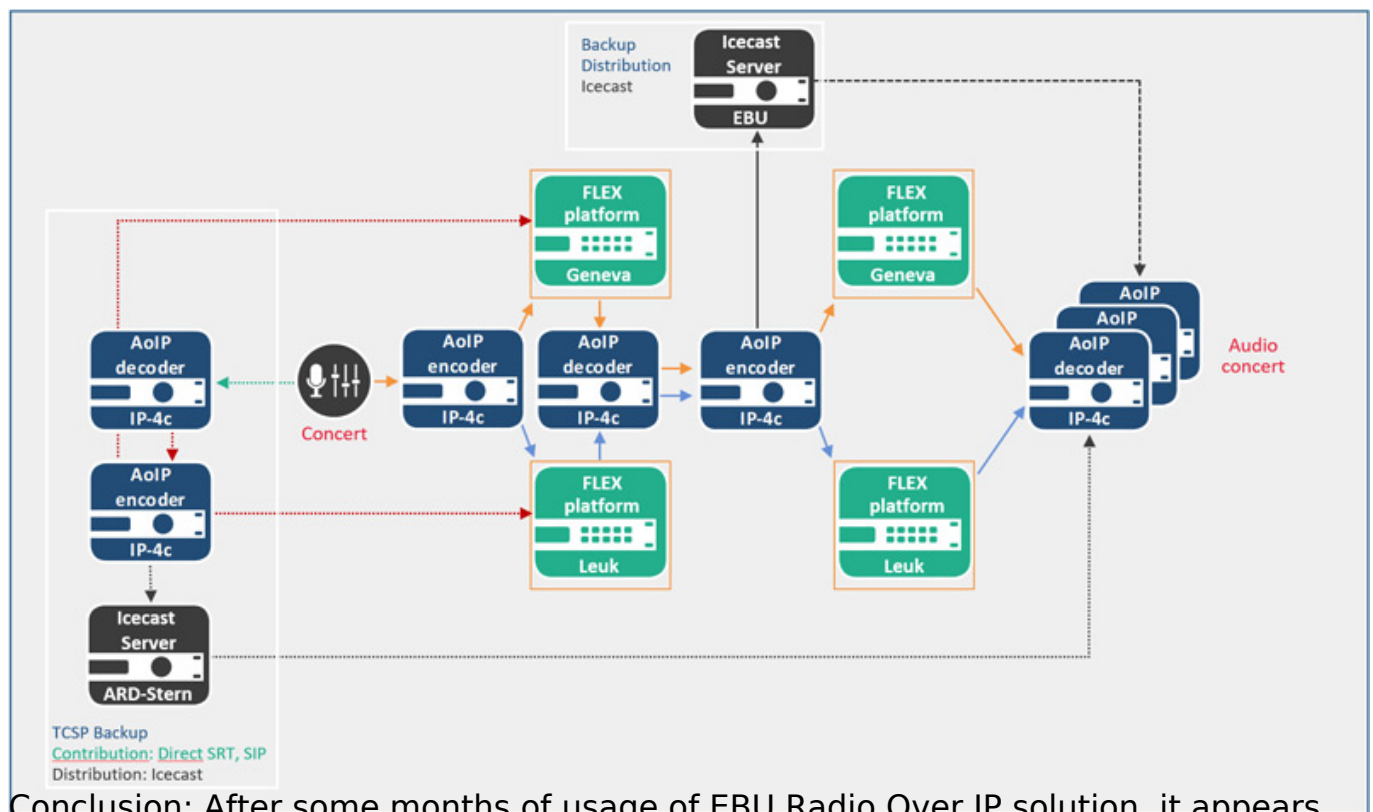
Backup Distribution Icecast

Icecast Server

EBU

FLEX platform

Geneva

FLEX platform

Geneva

AoIP decoder

IP-4c

Concert

AoIP encoder

IP-4c

AoIP decoder

IP-4c

AoIP encoder

IP-4c

AoIP

AoIP

AoIP decoder

IP-4c

Audio concert

AoIP encoder

IP-4c

FLEX platform

Leuk

FLEX platform

Leuk

Icecast Server

ARD-Stern

TCSP Backup
Contribution: Direct SRT, SIP
Distribution: Icecast

Conclusion: After some months of usage of EBU Radio Over IP solution, it appears